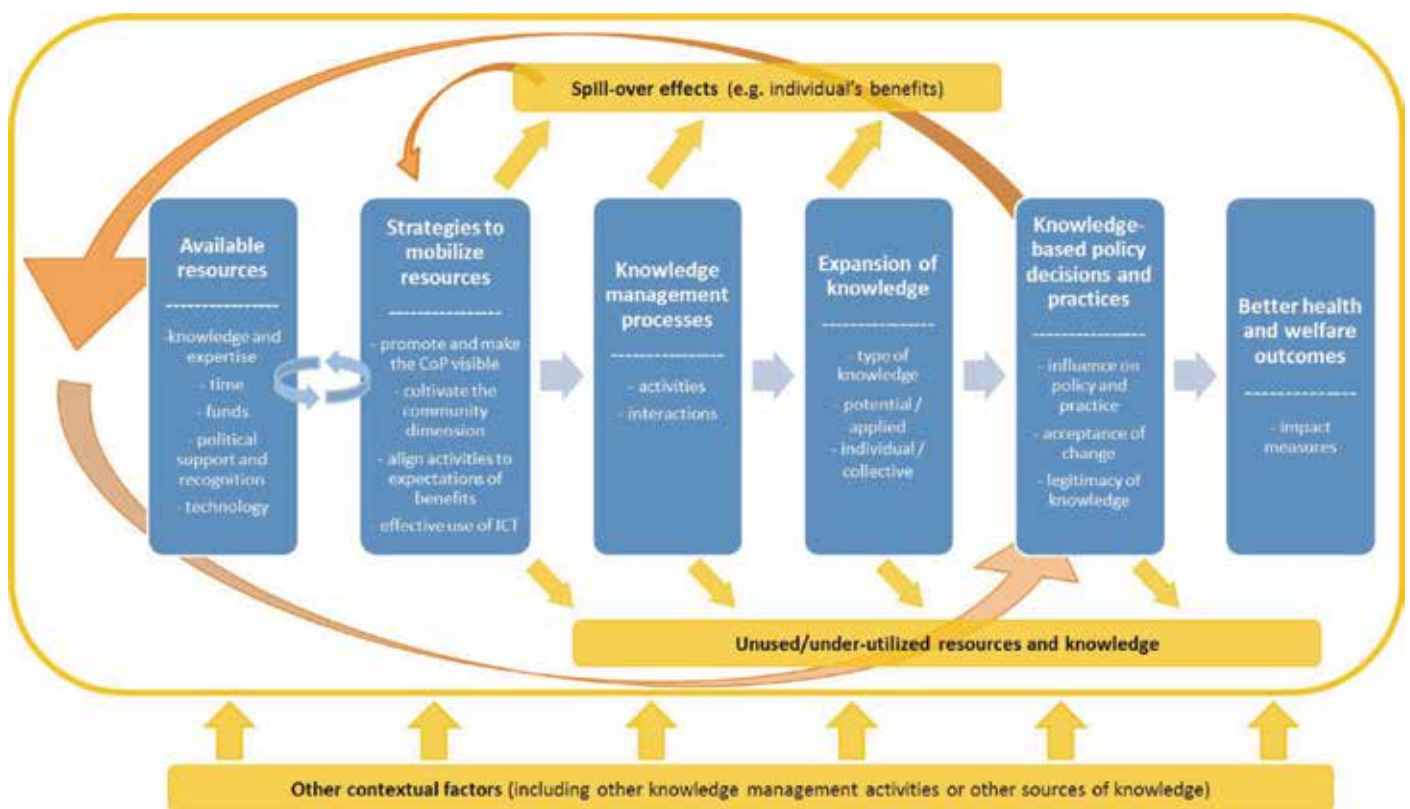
Spill-over effects (e.g. individual's benefits)

Available resources

-knowledge and expertise
- time
- funds
- political support and recognition
- technology

Strategies to mobilize resources

- promote and make the CoP visible
- cultivate the community dimension
- align activities to expectations of benefits
- effective use of ICT

Knowledge management processes

- activities
- interactions

Expansion of knowledge

- type of knowledge
- potential / applied
- individual / collective

Knowledge-based policy decisions and practices

- influence on policy and practice
- acceptance of change
- legitimacy of knowledge

Better health and welfare outcomes

- impact measures

Unused/under-utilized resources and knowledge

Other contextual factors (including other knowledge management activities or other sources of knowledge)